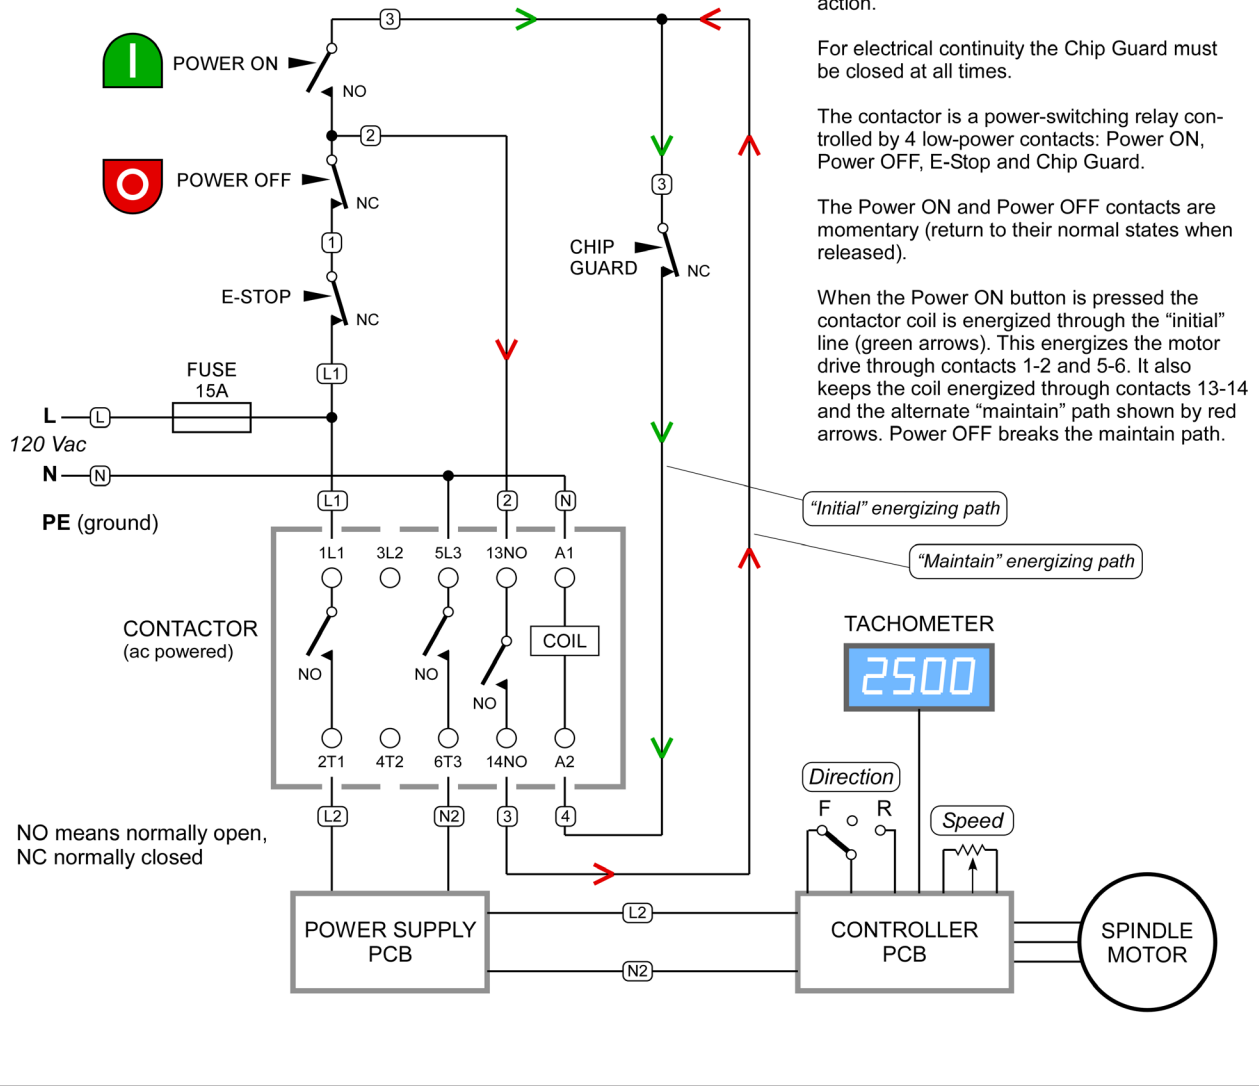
action.

For electrical continuity the Chip Guard must be closed at all times.

The contactor is a power-switching relay controlled by 4 low-power contacts: Power ON, Power OFF, E-Stop and Chip Guard.

The Power ON and Power OFF contacts are momentary (return to their normal states when released).

When the Power ON button is pressed the contactor coil is energized through the “initial” line (green arrows). This energizes the motor drive through contacts 1-2 and 5-6. It also keeps the coil energized through contacts 13-14 and the alternate “maintain” path shown by red arrows. Power OFF breaks the maintain path.

3
POWER ON
NO
2
POWER OFF
NC
1
E-STOP
NC
L1
FUSE
15A
L
L
120 Vac
N
N
PE (ground)
3
CHIP GUARD
NC
“Initial” energizing path
“Maintain” energizing path
L1
2
N
1L1
3L2
5L3
13NO
A1
CONTACTOR
(ac powered)
COIL
NO
NO
NO
2T1
4T2
6T3
14NO
A2
L2
N2
3
4
NO means normally open, NC normally closed
TACHOMETER
2500
Direction
F
R
Speed
POWER SUPPLY PCB
L2
N2
CONTROLLER PCB
SPINDLE MOTOR